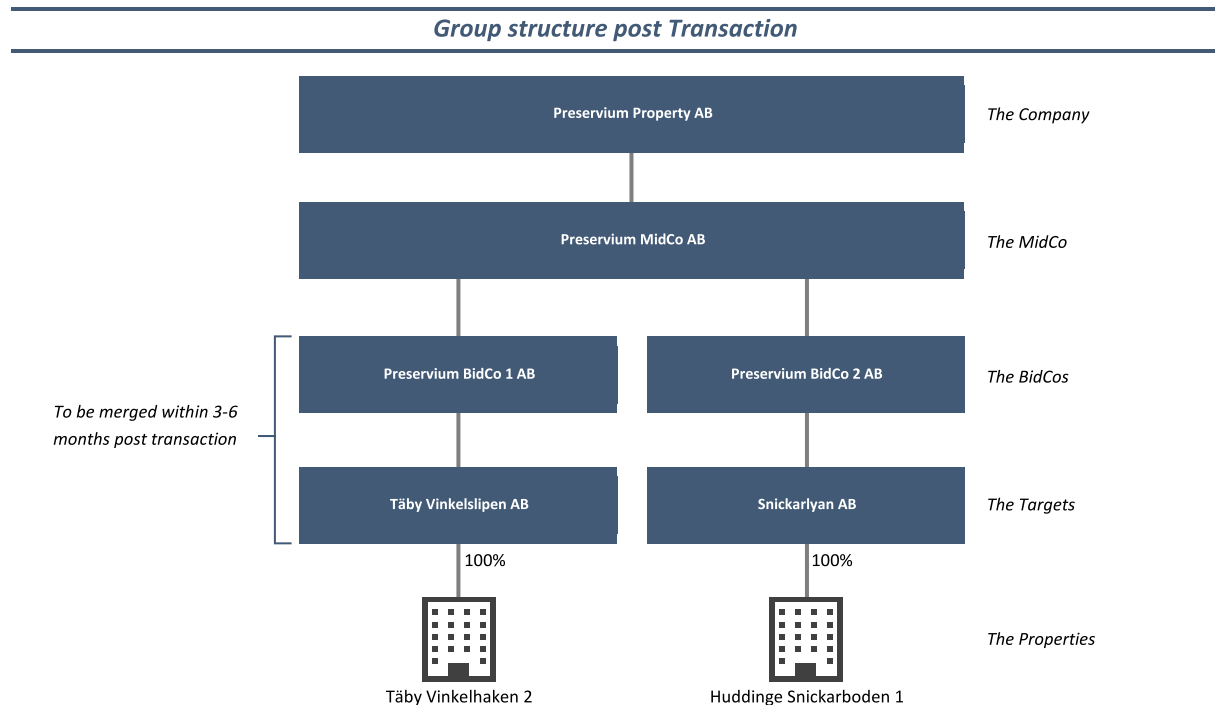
Group structure post Transaction

Preservium Property AB

The Company

Preservium MidCo AB

The MidCo

To be merged within 3-6 months post transaction

Preservium BidCo 1 AB

Preservium BidCo 2 AB

The BidCos

Täby Vinkelslipen AB

Snickarlyan AB

The Targets

100%

100%

The Properties

Täby Vinkelhaken 2

Huddinge Snickarboden 1